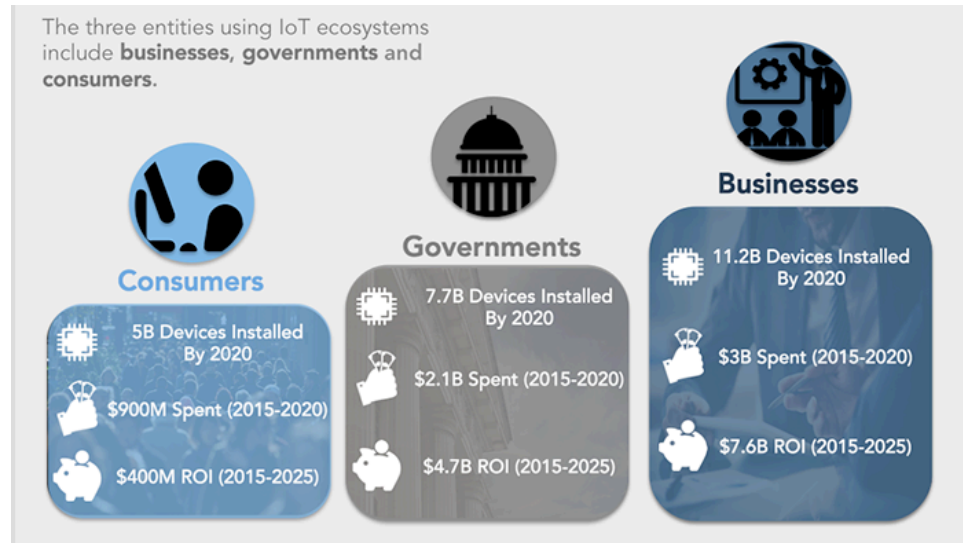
The three entities using IoT ecosystems include **businesses**, **governments** and **consumers**.

Consumers

5B Devices Installed By 2020

\$900M Spent (2015-2020)

\$400M ROI (2015-2025)

Governments

7.7B Devices Installed By 2020

\$2.1B Spent (2015-2020)

\$4.7B ROI (2015-2025)

Businesses

11.2B Devices Installed By 2020

\$3B Spent (2015-2020)

\$7.6B ROI (2015-2025)